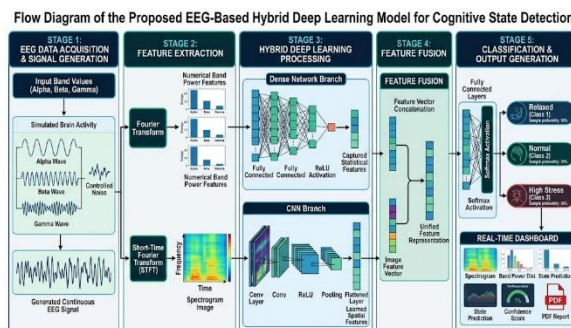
Flow Diagram of the Proposed EEG-Based Hybrid Deep Learning Model for Cognitive State Detection

STAGE 1: EEG DATA ACQUISITION & SIGNAL GENERATION

Input Band Values (Alpha, Beta, Gamma)

Simulated Brain Activity

Alpha Wave

Beta Wave

Controlled Noise

Gamma Wave

Generated Continuous EEG Signal

STAGE 2: FEATURE EXTRACTION

Numerical Band Power Features

Fourier Transform

Numerical Band Power Features

Short-Time Fourier Transform (STFT)

Frequency

Time

Spectrogram Image

STAGE 3: HYBRID DEEP LEARNING PROCESSING

Dense Network Branch

Fully Connected

Fully Connected

ReLU Activation

Captured Statistical Features

CNN Branch

Conv Layer

Conv

ReLU

Pooling

Flattened Layer Learned Spatial Features

STAGE 4: FEATURE FUSION

FEATURE FUSION

Feature Vector Concatenation

Unified Feature Representation

Image Feature Vector

STAGE 5: CLASSIFICATION & OUTPUT GENERATION

Fully Connected Layers

Softmax Activation

Softmax Activation

Relaxed (Class 1)

Normal (Class 2)

High Stress (Class 3)

REAL-TIME DASHBOARD

Spectrogram

Band Power Dist.

State Predictio

State Prediction

Confidence Score

PDF

PDF Report